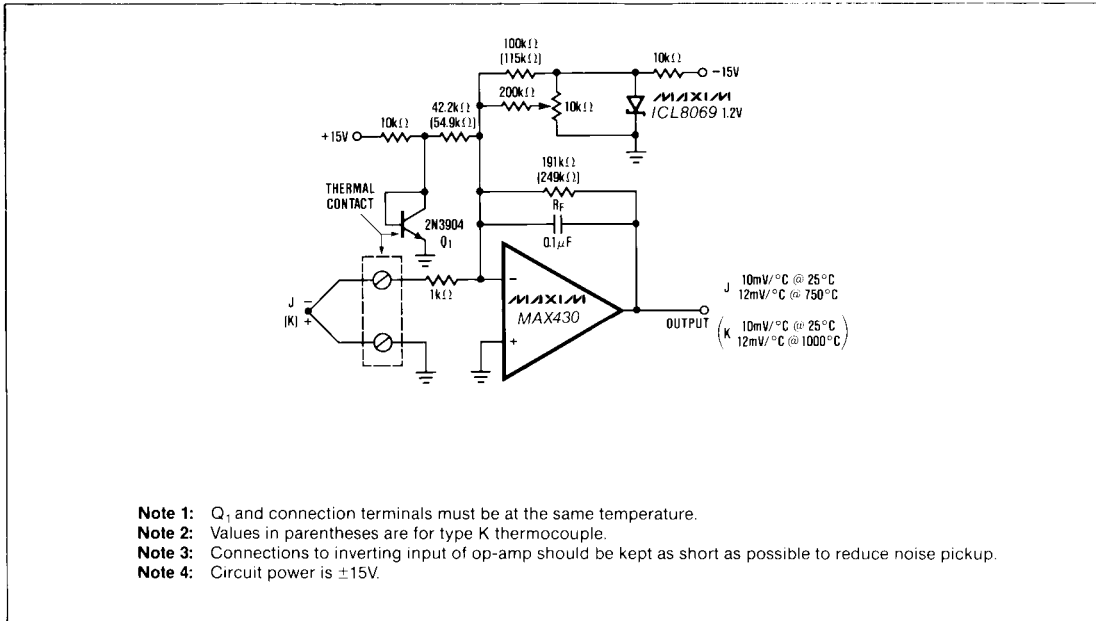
100kΩ
(115kΩ)
10kΩ
-15V
200kΩ
10kΩ
MAXIM
ICL8069 1.2V
+15V
10kΩ
42.2kΩ
(54.9kΩ)
191kΩ
(249kΩ)
$R_F$
THERMAL CONTACT
2N3904
$Q_1$
0.1μF
J
(K)
1kΩ
MAXIM
MAX430
J 10mV/°C @ 25°C
12mV/°C @ 750°C
OUTPUT
(K 10mV/°C @ 25°C
12mV/°C @ 1000°C)

**Note 1:** $Q_1$ and connection terminals must be at the same temperature.
**Note 2:** Values in parentheses are for type K thermocouple.
**Note 3:** Connections to inverting input of op-amp should be kept as short as possible to reduce noise pickup.
**Note 4:** Circuit power is ±15V.